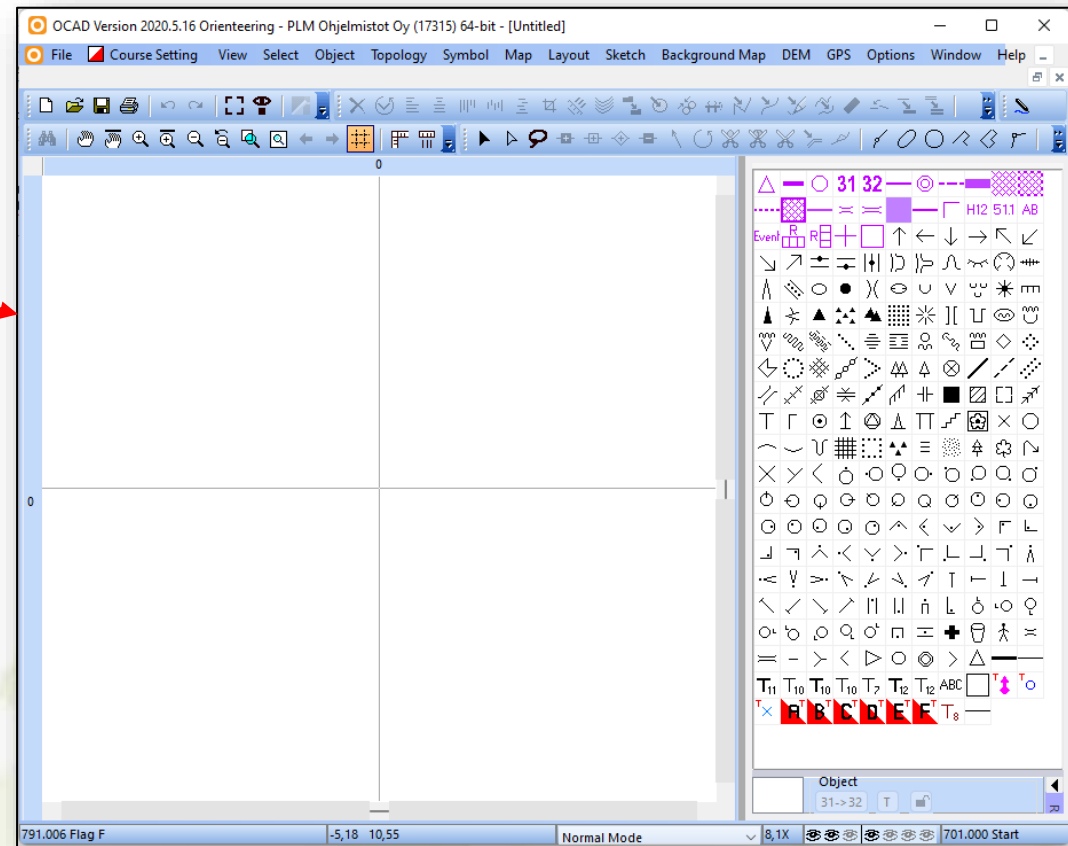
OCAD Version 2020.5.16 Orienteering - PLM Ohjelmistot Oy (17315) 64-bit - [Untitled]

File Course Setting View Select Object Topology Symbol Map Layout Sketch Background Map DEM GPS Options Window Help

0

0

31 32

H12 51.1 AB

Event R R

$T_{11}$ $T_{10}$ $T_{10}$ $T_{10}$ $T_7$ $T_{12}$ $T_{12}$ ABC

A B C D E F $T_8$

Object

31->32 T

791.006 Flag F -5,18 10,55 Normal Mode 8,1X 701.000 Start